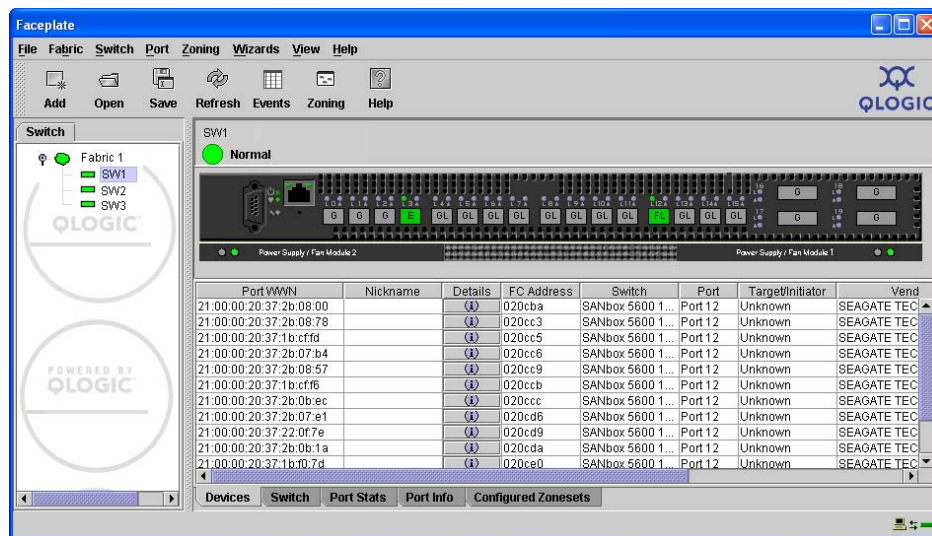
Faceplate

File Fabric Switch Port Zoning Wizards View Help

Add Open Save Refresh Events Zoning Help

QLOGIC

Switch

Fabric 1
SW1
SW2
SW3

QLOGIC

POWERED BY
QLOGIC

SW1

Normal

G G G E GL GL GL GL GL GL GL GL FL GL GL GL G G G G

Power Supply / Fan Module 2

Power Supply / Fan Module 1

| Port WWN | Nickname | Details | FC Address | Switch | Port | Target/Initiator | Vend |
|---|---|---|---|---|---|---|---|
| 21:00:00:20:37:2b:08:00 | | (i) | 020cba | SANbox 5600 1... | Port 12 | Unknown | SEAGATE TEC |
| 21:00:00:20:37:2b:08:78 | | (i) | 020cc3 | SANbox 5600 1... | Port 12 | Unknown | SEAGATE TEC |
| 21:00:00:20:37:1b:cf:fd | | (i) | 020cc5 | SANbox 5600 1... | Port 12 | Unknown | SEAGATE TEC |
| 21:00:00:20:37:2b:07:b4 | | (i) | 020cc6 | SANbox 5600 1... | Port 12 | Unknown | SEAGATE TEC |
| 21:00:00:20:37:2b:08:57 | | (i) | 020cc9 | SANbox 5600 1... | Port 12 | Unknown | SEAGATE TEC |
| 21:00:00:20:37:1b:cf:f6 | | (i) | 020ccb | SANbox 5600 1... | Port 12 | Unknown | SEAGATE TEC |
| 21:00:00:20:37:2b:0b:ec | | (i) | 020ccc | SANbox 5600 1... | Port 12 | Unknown | SEAGATE TEC |
| 21:00:00:20:37:2b:07:e1 | | (i) | 020cd6 | SANbox 5600 1... | Port 12 | Unknown | SEAGATE TEC |
| 21:00:00:20:37:22:0f:7e | | (i) | 020cd9 | SANbox 5600 1... | Port 12 | Unknown | SEAGATE TEC |
| 21:00:00:20:37:2b:0b:1a | | (i) | 020cda | SANbox 5600 1... | Port 12 | Unknown | SEAGATE TEC |
| 21:00:00:20:37:1b:f0:7d | | (i) | 020ce0 | SANbox 5600 1... | Port 12 | Unknown | SEAGATE TEC |

Devices Switch Port Stats Port Info Configured Zonesets